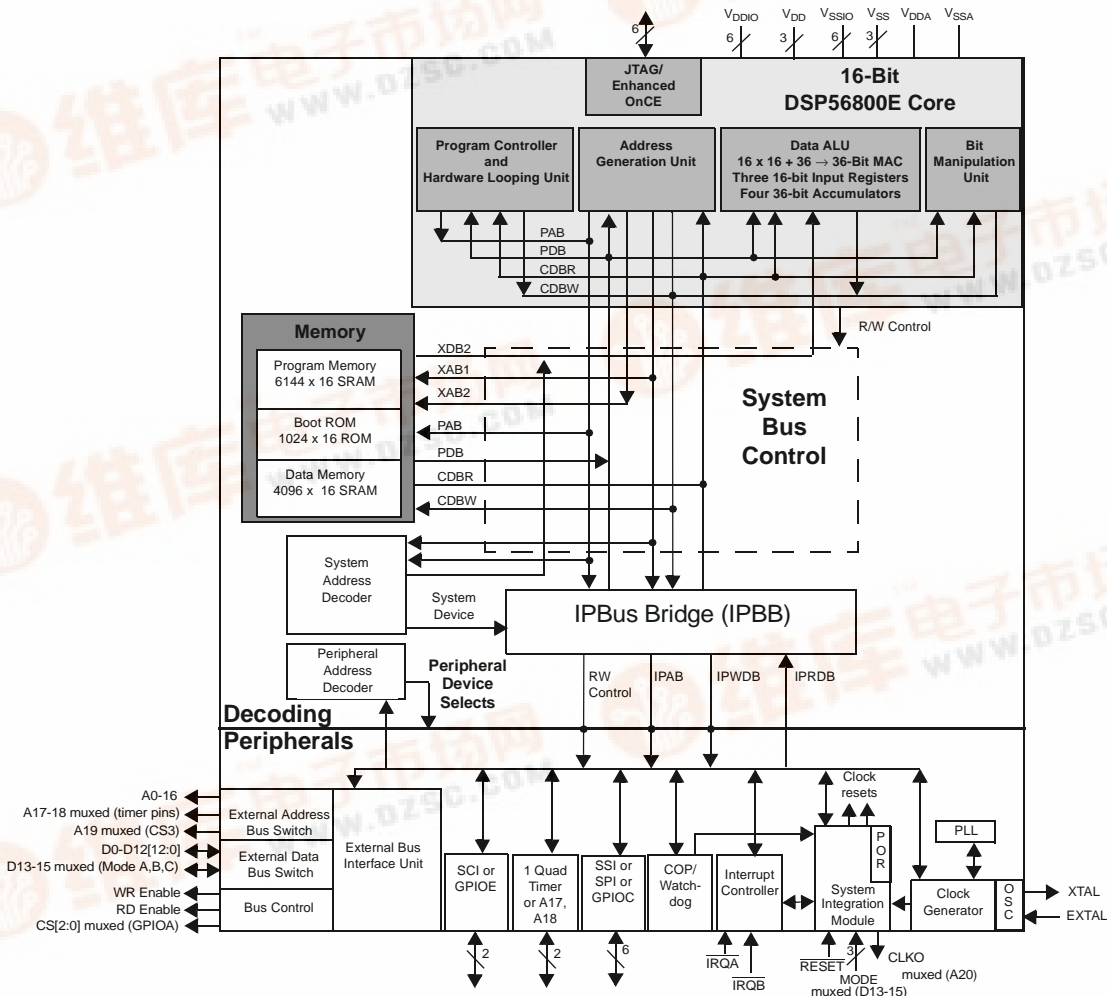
6

$V_{DDIO}$ $V_{DD}$ $V_{SSIO}$ $V_{SS}$ $V_{DDA}$ $V_{SSA}$

6 3 6 3

JTAG/ Enhanced OnCE

16-Bit DSP56800E Core

Program Controller and Hardware Looping Unit

Address Generation Unit

Data ALU
16 x 16 + 36 → 36-Bit MAC
Three 16-bit Input Registers
Four 36-bit Accumulators

Bit Manipulation Unit

PAB
PDB
CDBR
CDBW

R/W Control

Memory

Program Memory 6144 x 16 SRAM

Boot ROM 1024 x 16 ROM

Data Memory 4096 x 16 SRAM

XDB2
XAB1
XAB2
PAB
PDB
CDBR
CDBW

System Bus Control

System Address Decoder

System Device

IPBus Bridge (IPBB)

Peripheral Address Decoder

Peripheral Device Selects

RW Control

IPAB

IPWDB

IPRDB

Decoding Peripherals

A0-16
A17-18 muxed (timer pins)
A19 muxed (CS3)
D0-D12[12:0]
D13-15 muxed (Mode A,B,C)
WR Enable
RD Enable
CS[2:0] muxed (GPIOA)

External Address Bus Switch

External Data Bus Switch

Bus Control

External Bus Interface Unit

SCI or GPIOE

1 Quad Timer or A17, A18

SSI or SPI or GPIOC

COP/ Watchdog

Interrupt Controller

Clock resets

P O R

System Integration Module

PLL

Clock Generator

O S C

XTAL
EXTAL

2 2 6

$\overline{IRQA}$
$\overline{IRQB}$

$\overline{RESET}$
3
MODE muxed (D13-15)

CLKO muxed (A20)